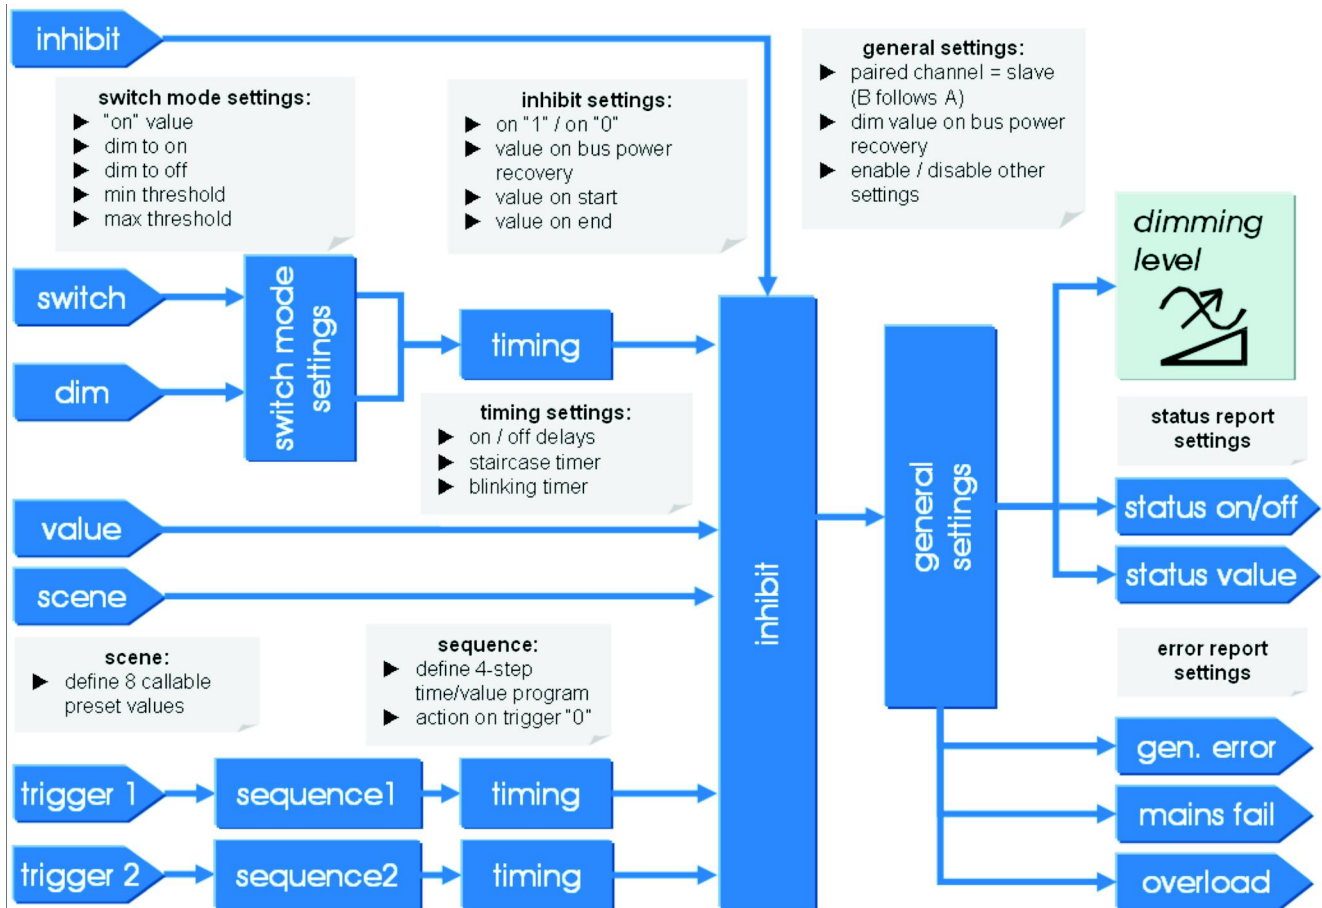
inhibit

switch mode settings:
▶ "on" value
▶ dim to on
▶ dim to off
▶ min threshold
▶ max threshold

inhibit settings:
▶ on "1" / on "0"
▶ value on bus power recovery
▶ value on start
▶ value on end

general settings:
▶ paired channel = slave (B follows A)
▶ dim value on bus power recovery
▶ enable / disable other settings

dimming level

switch

dim

switch mode settings

timing

timing settings:
▶ on / off delays
▶ staircase timer
▶ blinking timer

inhibit

general settings

status report settings

status on/off

status value

value

scene

scene:
▶ define 8 callable preset values

sequence:
▶ define 4-step time/value program
▶ action on trigger "0"

error report settings

gen. error

mains fail

overload

trigger 1

sequence1

timing

trigger 2

sequence2

timing